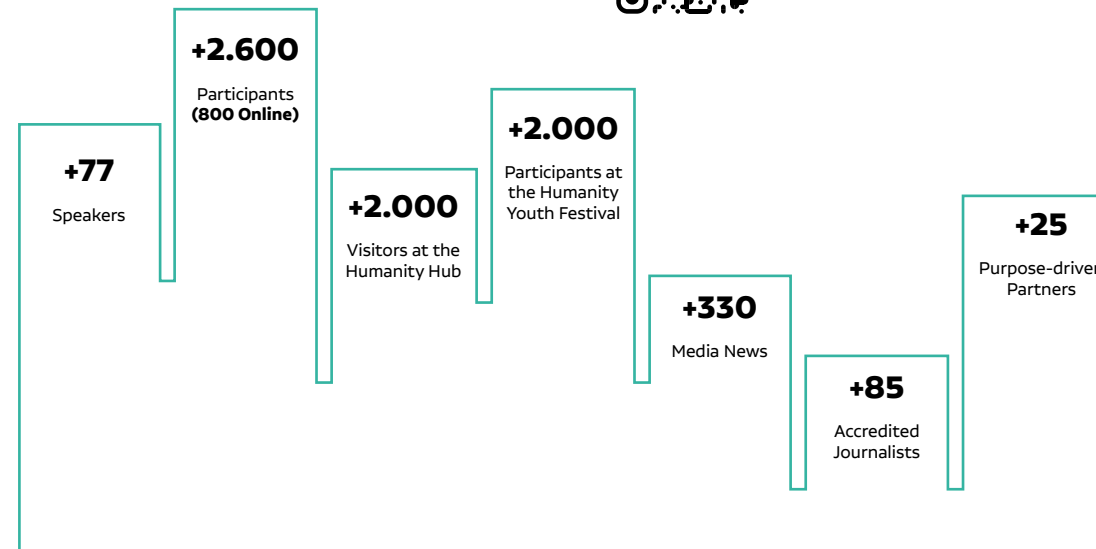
+77
Speakers

+2.600
Participants
**(800 Online)**

+2.000
Visitors at the Humanity Hub

+2.000
Participants at the Humanity Youth Festival

+330
Media News

+85
Accredited Journalists

+25
Purpose-driven Partners